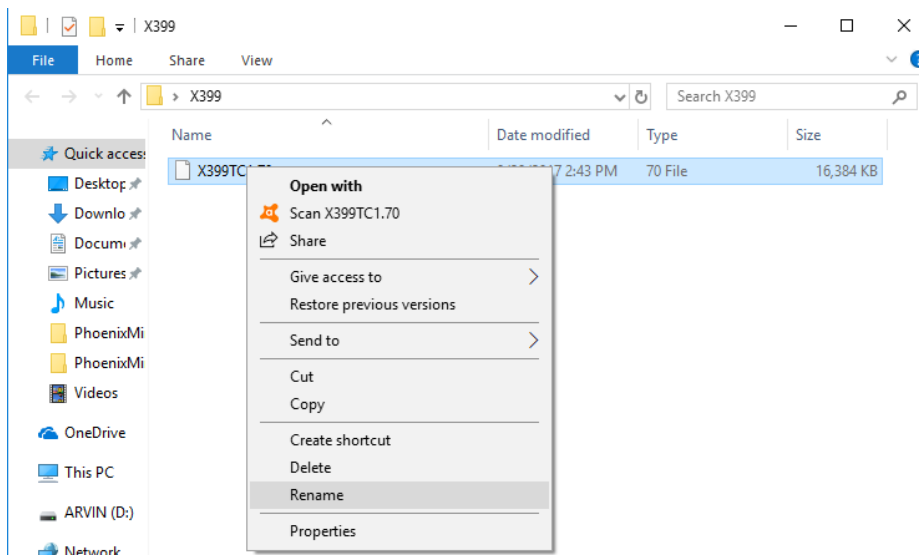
X399

File Home Share View

X399

Search X399

Quick access
Desktop
Downlo
Docume
Pictures
Music
PhoenixMi
PhoenixMi
Videos
OneDrive
This PC
ARVIN (D:)
Network

| Name | Date modified | Type | Size |
|---|---|---|---|
| X399TC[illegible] | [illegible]2017 2:43 PM | 70 File | 16,384 KB |

Open with
Scan X399TC1.70
Share
Give access to
Restore previous versions
Send to
Cut
Copy
Create shortcut
Delete
Rename
Properties